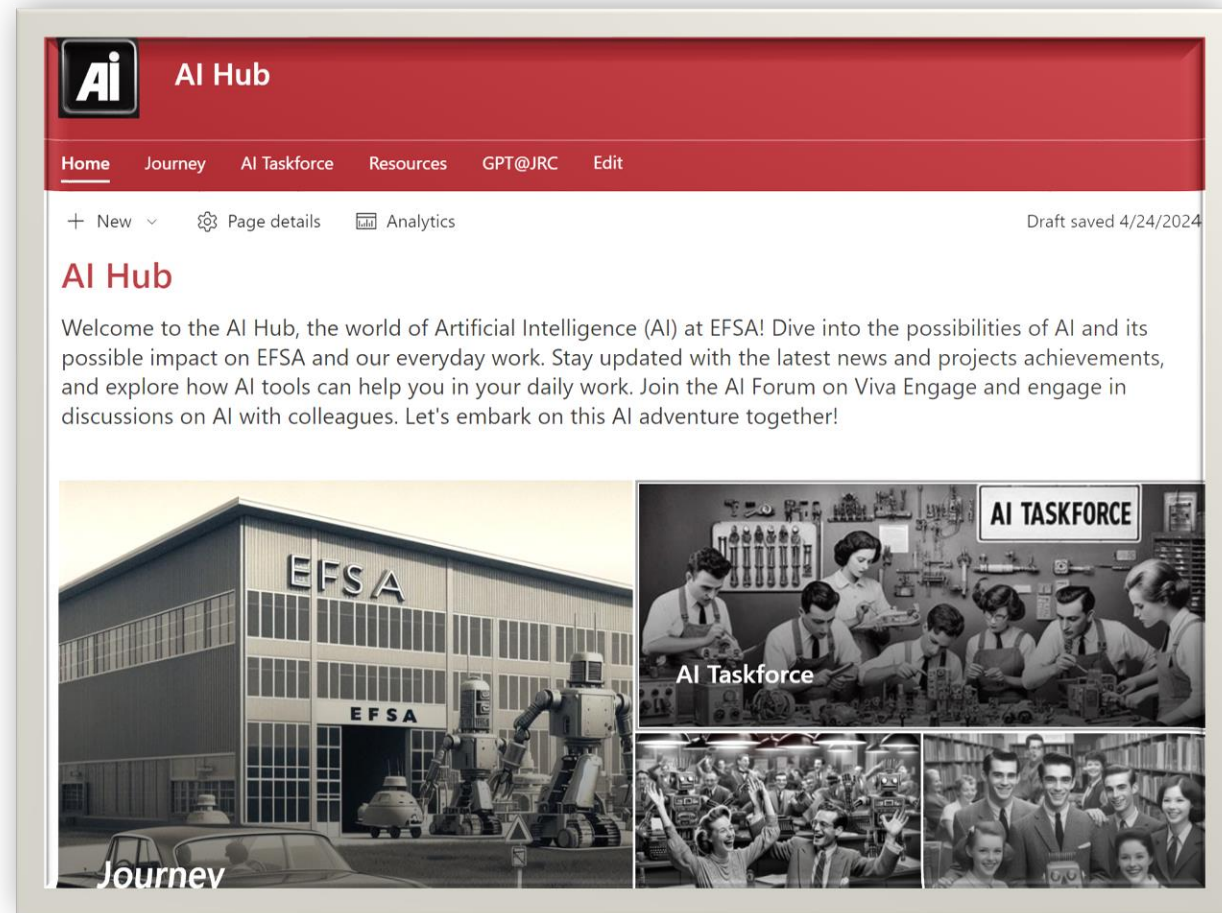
Ai

AI Hub

Home Journey AI Taskforce Resources GPT@JRC Edit

+ New ⌄ Page details Analytics Draft saved 4/24/2024

AI Hub

Welcome to the AI Hub, the world of Artificial Intelligence (AI) at EFSA! Dive into the possibilities of AI and its possible impact on EFSA and our everyday work. Stay updated with the latest news and projects achievements, and explore how AI tools can help you in your daily work. Join the AI Forum on Viva Engage and engage in discussions on AI with colleagues. Let's embark on this AI adventure together!

EFSA

EFSA

Journey

AI TASKFORCE

AI Taskforce